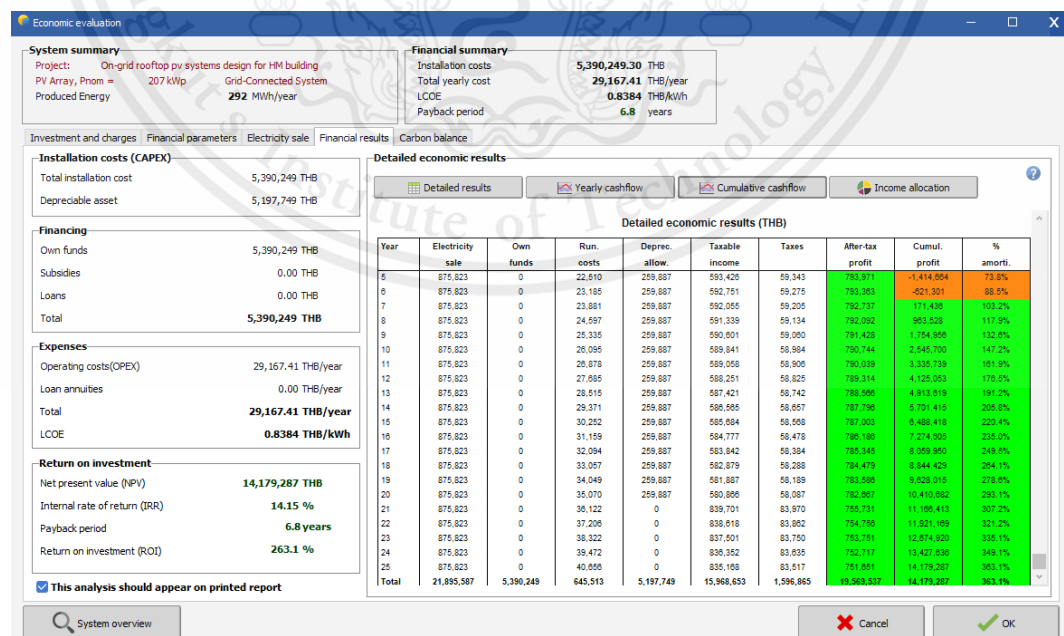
Economic evaluation

System summary
Project: On-grid rooftop pv systems design for HM building
PV Array, Pnom = 207 kWp Grid-Connected System
Produced Energy 292 MWh/year

Financial summary
Installation costs 5,390,249.30 THB
Total yearly cost 29,167.41 THB/year
LCOE 0.8384 THB/kWh
Payback period 6.8 years

Investment and charges | Financial parameters | Electricity sale | Financial results | Carbon balance

Installation costs (CAPEX)
Total installation cost 5,390,249 THB
Depreciable asset 5,197,749 THB

Financing
Own funds 5,390,249 THB
Subsidies 0.00 THB
Loans 0.00 THB
Total 5,390,249 THB

Expenses
Operating costs(OPEX) 29,167.41 THB/year
Loan annuities 0.00 THB/year
Total 29,167.41 THB/year
LCOE 0.8384 THB/kWh

Return on investment
Net present value (NPV) 14,179,287 THB
Internal rate of return (IRR) 14.15 %
Payback period 6.8 years
Return on investment (ROI) 263.1 %

This analysis should appear on printed report

Detailed economic results
Detailed results | Yearly cashflow | Cumulative cashflow | Income allocation

Detailed economic results (THB)

| Year | Electricity sale | Own funds | Run. costs | Deprec. allow. | Taxable income | Taxes | After-tax profit | Cumul. profit | % amorti. |
|---|---|---|---|---|---|---|---|---|---|
| 5 | 875,823 | 0 | 22,510 | 259,887 | 593,426 | 59,343 | 793,971 | -1,414,664 | 73.8% |
| 6 | 875,823 | 0 | 23,185 | 259,887 | 592,751 | 59,275 | 793,363 | -621,301 | 88.5% |
| 7 | 875,823 | 0 | 23,881 | 259,887 | 592,055 | 59,205 | 792,737 | 171,436 | 103.2% |
| 8 | 875,823 | 0 | 24,597 | 259,887 | 591,339 | 59,134 | 792,092 | 963,528 | 117.9% |
| 9 | 875,823 | 0 | 25,335 | 259,887 | 590,601 | 59,060 | 791,428 | 1,754,956 | 132.6% |
| 10 | 875,823 | 0 | 26,095 | 259,887 | 589,841 | 58,984 | 790,744 | 2,545,700 | 147.2% |
| 11 | 875,823 | 0 | 26,878 | 259,887 | 589,058 | 58,906 | 790,039 | 3,335,739 | 161.9% |
| 12 | 875,823 | 0 | 27,685 | 259,887 | 588,251 | 58,825 | 789,314 | 4,125,053 | 176.5% |
| 13 | 875,823 | 0 | 28,515 | 259,887 | 587,421 | 58,742 | 788,566 | 4,913,619 | 191.2% |
| 14 | 875,823 | 0 | 29,371 | 259,887 | 586,565 | 58,657 | 787,796 | 5,701,415 | 205.8% |
| 15 | 875,823 | 0 | 30,252 | 259,887 | 585,684 | 58,568 | 787,003 | 6,488,418 | 220.4% |
| 16 | 875,823 | 0 | 31,159 | 259,887 | 584,777 | 58,478 | 786,186 | 7,274,605 | 235.0% |
| 17 | 875,823 | 0 | 32,094 | 259,887 | 583,842 | 58,384 | 785,345 | 8,059,950 | 249.6% |
| 18 | 875,823 | 0 | 33,057 | 259,887 | 582,879 | 58,288 | 784,479 | 8,844,429 | 264.1% |
| 19 | 875,823 | 0 | 34,049 | 259,887 | 581,887 | 58,189 | 783,586 | 9,628,015 | 278.6% |
| 20 | 875,823 | 0 | 35,070 | 259,887 | 580,866 | 58,087 | 782,667 | 10,410,682 | 293.1% |
| 21 | 875,823 | 0 | 36,122 | 0 | 839,701 | 83,970 | 755,731 | 11,166,413 | 307.2% |
| 22 | 875,823 | 0 | 37,206 | 0 | 838,618 | 83,862 | 754,756 | 11,921,169 | 321.2% |
| 23 | 875,823 | 0 | 38,322 | 0 | 837,501 | 83,750 | 753,751 | 12,674,920 | 335.1% |
| 24 | 875,823 | 0 | 39,472 | 0 | 836,352 | 83,635 | 752,717 | 13,427,636 | 349.1% |
| 25 | 875,823 | 0 | 40,656 | 0 | 835,168 | 83,517 | 751,651 | 14,179,287 | 363.1% |
| Total | 21,895,587 | 5,390,249 | 645,513 | 5,197,749 | 15,968,653 | 1,596,865 | 19,569,537 | 14,179,287 | 363.1% |

System overview
Cancel
OK